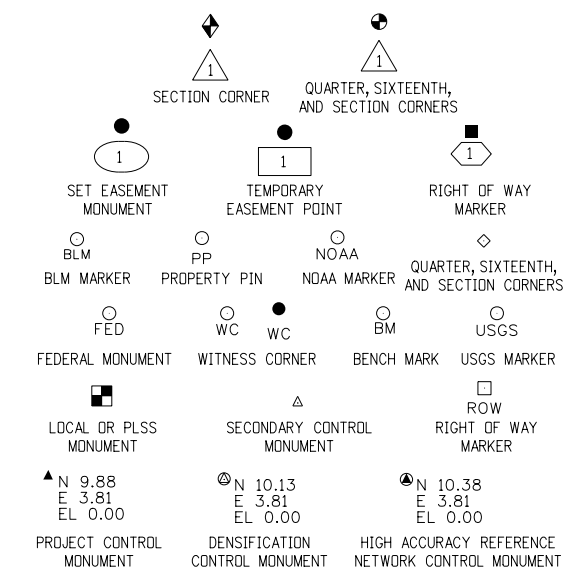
1
SECTION CORNER

1
QUARTER, SIXTEENTH, AND SECTION CORNERS

1
SET EASEMENT MONUMENT

1
TEMPORARY EASEMENT POINT

1
RIGHT OF WAY MARKER

BLM
BLM MARKER

PP
PROPERTY PIN

NOAA
NOAA MARKER

QUARTER, SIXTEENTH, AND SECTION CORNERS

FED
FEDERAL MONUMENT

WC WC
WITNESS CORNER

BM
BENCH MARK

USGS
USGS MARKER

LOCAL OR PLSS MONUMENT

SECONDARY CONTROL MONUMENT

ROW
RIGHT OF WAY MARKER

N 9.88
E 3.81
EL 0.00
PROJECT CONTROL MONUMENT

N 10.13
E 3.81
EL 0.00
DENSIFICATION CONTROL MONUMENT

N 10.38
E 3.81
EL 0.00
HIGH ACCURACY REFERENCE NETWORK CONTROL MONUMENT